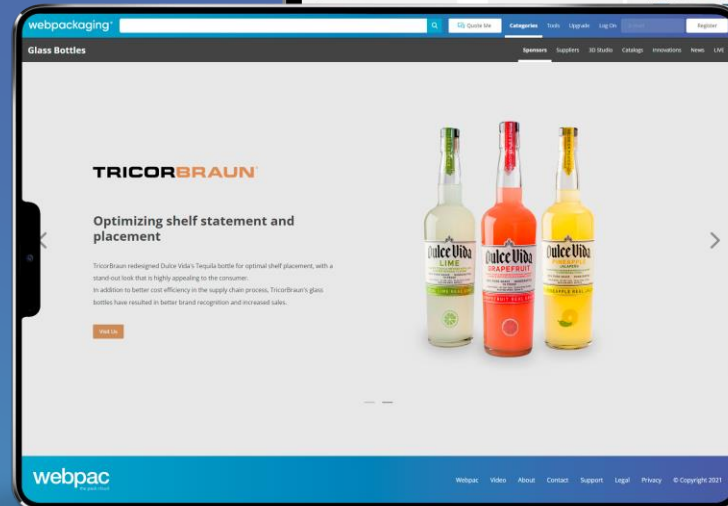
webpackaging

Quote Me Categories Tools Upgrade Log On Register

Glass Bottles

Sponsors Suppliers 3D Studio Catalogs Innovations News LIVE

TRICORBRAUN

Optimizing shelf statement and placement

TricorBraun redesigned Dulce Vida's Tequila bottle for optimal shelf placement, with a stand-out look that is highly appealing to the consumer.
In addition to better cost efficiency in the supply chain process, TricorBraun's glass bottles have resulted in better brand recognition and increased sales.

Visit Us

Dulce Vida LIME

Dulce Vida GRAPEFRUIT

Dulce Vida PINEAPPLE

webpac

Webpac Video About Contact Support Legal Privacy © Copyright 2021